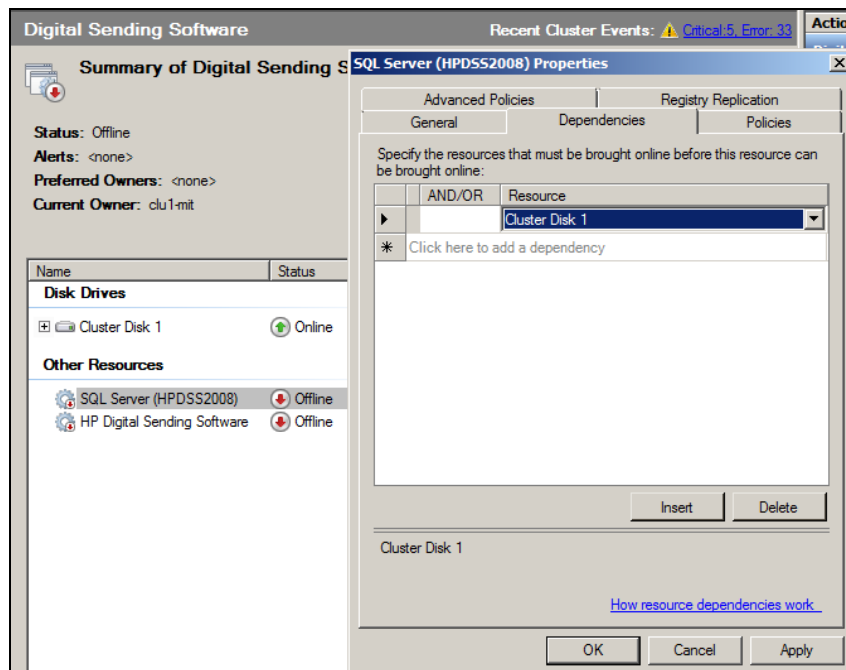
Digital Sending Software

Recent Cluster Events: Critical:5, Error: 33

Actio

Summary of Digital Sending S

Status: Offline
Alerts: <none>
Preferred Owners: <none>
Current Owner: clu1-mit

| Name | Status |
|---|---|
| Disk Drives | |
| Cluster Disk 1 | Online |
| Other Resources | |
| SQL Server (HPDSS2008) | Offline |
| HP Digital Sending Software | Offline |

SQL Server (HPDSS2008) Properties

Advanced Policies | Registry Replication
General | Dependencies | Policies

Specify the resources that must be brought online before this resource can be brought online:

| | AND/OR | Resource |
|---|---|---|
| ▶ | | Cluster Disk 1 |
| * | Click here to add a dependency | |

Insert | Delete

Cluster Disk 1

How resource dependencies work

OK | Cancel | Apply